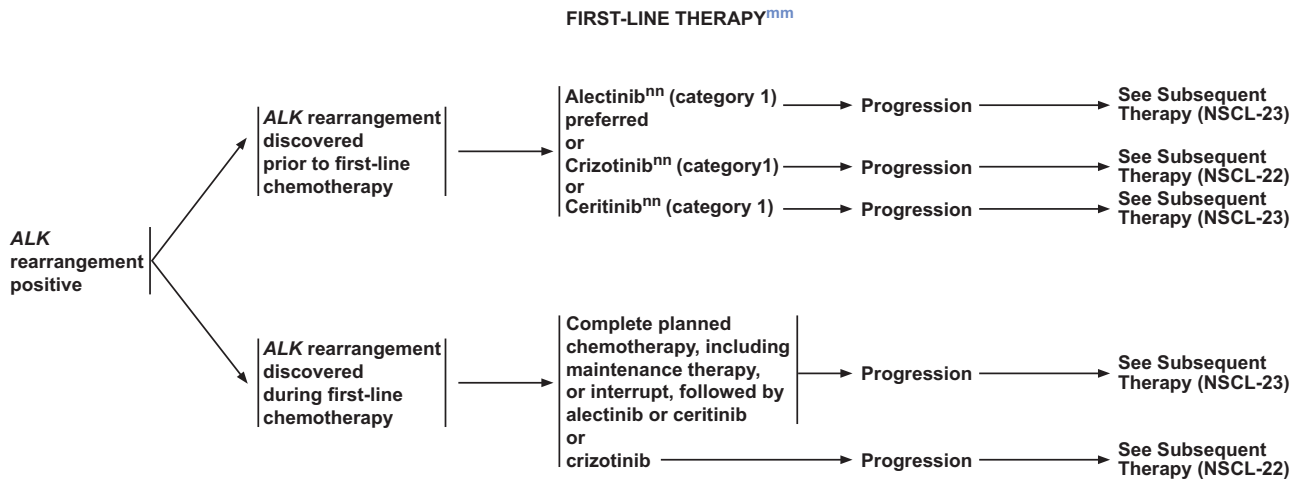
FIRST-LINE THERAPY$^{mm}$

ALK rearrangement positive

ALK rearrangement discovered prior to first-line chemotherapy

Alectinib$^{nn}$ (category 1) preferred → Progression → See Subsequent Therapy (NSCL-23)

or

Crizotinib$^{nn}$ (category1) → Progression → See Subsequent Therapy (NSCL-22)

or

Ceritinib$^{nn}$ (category 1) → Progression → See Subsequent Therapy (NSCL-23)

ALK rearrangement discovered during first-line chemotherapy

Complete planned chemotherapy, including maintenance therapy, or interrupt, followed by alectinib or ceritinib → Progression → See Subsequent Therapy (NSCL-23)

or

crizotinib → Progression → See Subsequent Therapy (NSCL-22)